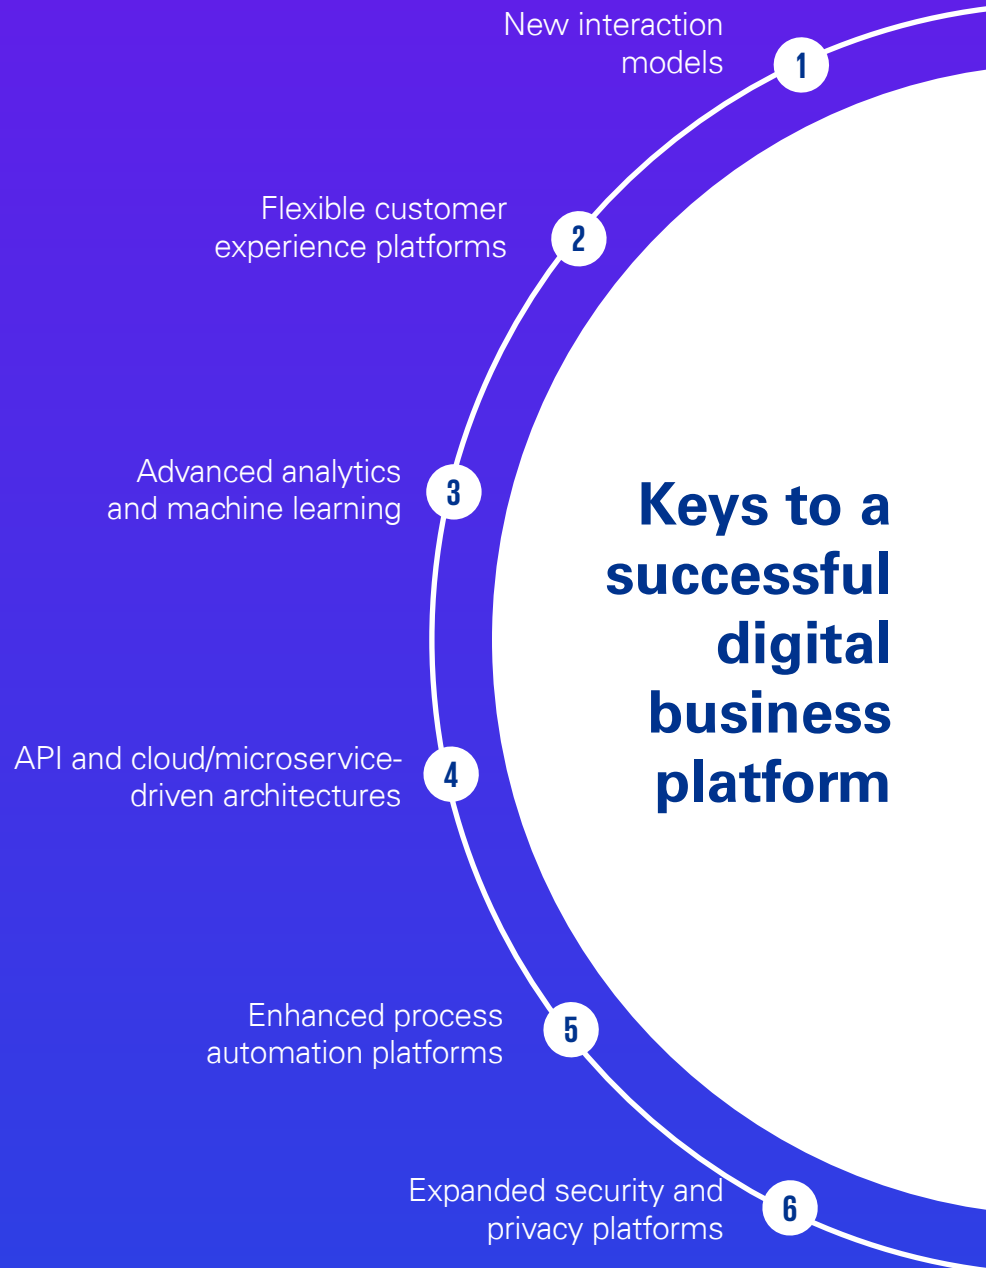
Keys to a successful digital business platform

1 New interaction models

2 Flexible customer experience platforms

3 Advanced analytics and machine learning

4 API and cloud/microservice-driven architectures

5 Enhanced process automation platforms

6 Expanded security and privacy platforms